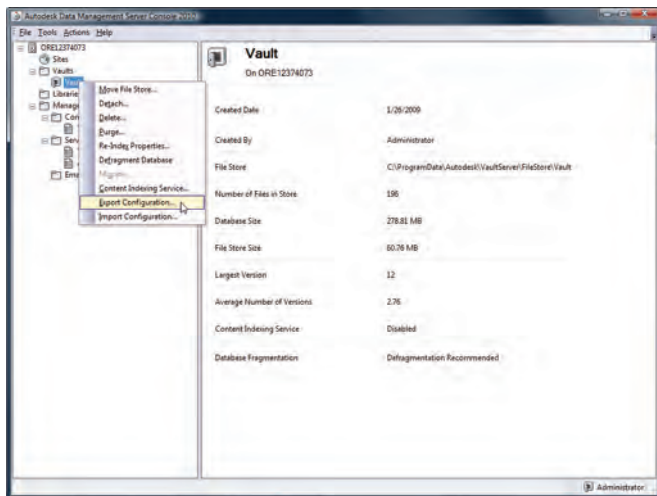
Autodesk Data Management Server Console 2010

File Tools Actions Help

ORE12374073
Sites
Vaults
Vault
Libraries
Management
Con
Serv
Ema

Move File Store...
Detach...
Delete...
Purge...
Re-Index Properties...
Defragment Database
Migrate...
Content Indexing Service...
Export Configuration...
Import Configuration...

Vault
On ORE12374073

| | |
|---|---|
| Created Date | 1/26/2009 |
| Created By | Administrator |
| File Store | C:\ProgramData\Autodesk\VaultServer\FileStore\Vault |
| Number of Files in Store | 198 |
| Database Size | 278.81 MB |
| File Store Size | 60.76 MB |
| Largest Version | 12 |
| Average Number of Versions | 2.76 |
| Content Indexing Service | Disabled |
| Database Fragmentation | Defragmentation Recommended |

Administrator